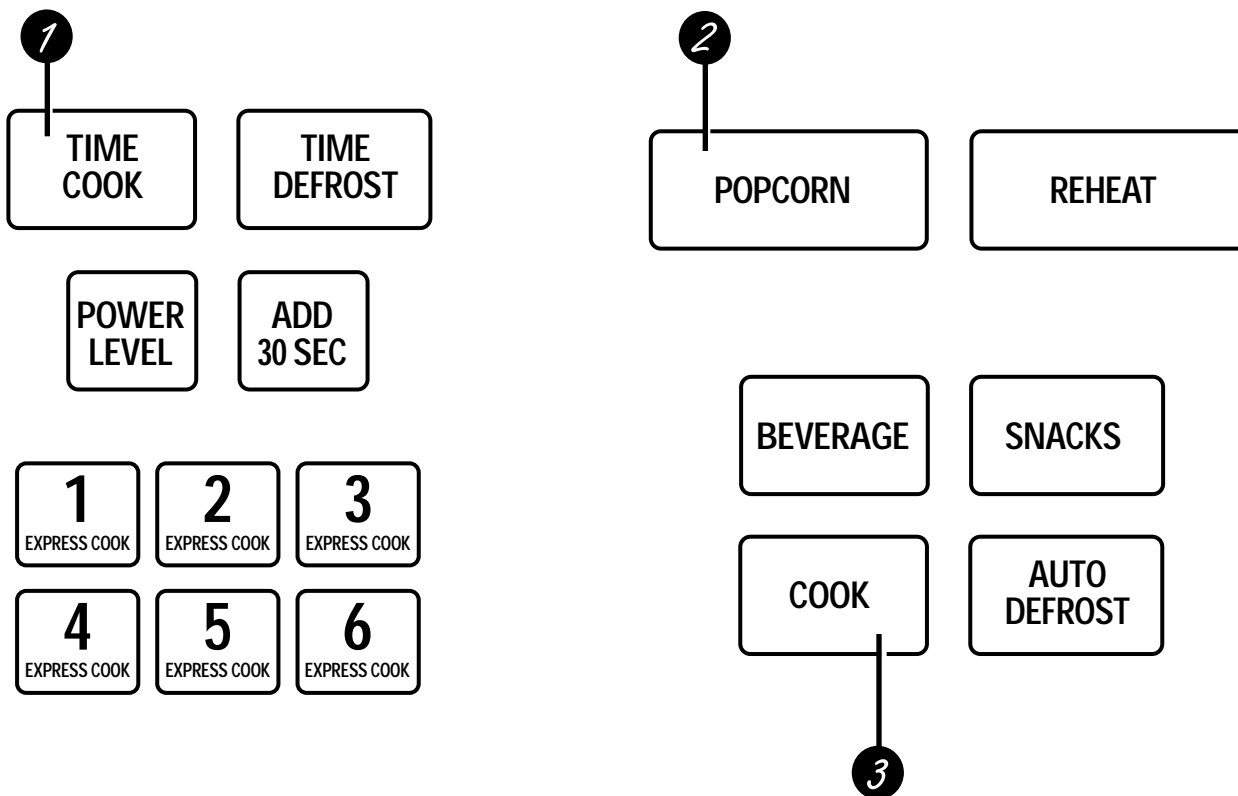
1

TIME COOK

TIME DEFROST

POWER LEVEL

ADD 30 SEC

1 EXPRESS COOK

2 EXPRESS COOK

3 EXPRESS COOK

4 EXPRESS COOK

5 EXPRESS COOK

6 EXPRESS COOK

2

POPCORN

REHEAT

BEVERAGE

SNACKS

COOK

AUTO DEFROST

3